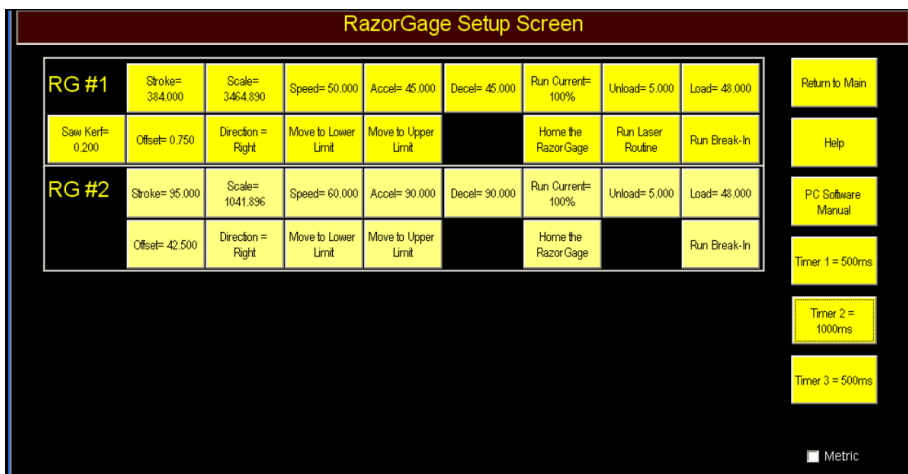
RazorGage Setup Screen

| RG #1 | Stroke= 384.000 | Scale= 3464.890 | Speed= 50.000 | Accel= 45.000 | Decel= 45.000 | Run Current= 100% | Unload= 5.000 | Load= 48.000 |
|---|---|---|---|---|---|---|---|---|
| Saw Kerf= 0.200 | Offset= 0.750 | Direction = Right | Move to Lower Limit | Move to Upper Limit | | Home the RazorGage | Run Laser Routine | Run Break-In |
| RG #2 | Stroke= 95.000 | Scale= 1041.896 | Speed= 60.000 | Accel= 90.000 | Decel= 90.000 | Run Current= 100% | Unload= 5.000 | Load= 48.000 |
| | Offset= 42.500 | Direction = Right | Move to Lower Limit | Move to Upper Limit | | Home the RazorGage | | Run Break-In |

Return to Main

Help

PC Software Manual

Timer 1 = 500ms

Timer 2 = 1000ms

Timer 3 = 500ms

Metric